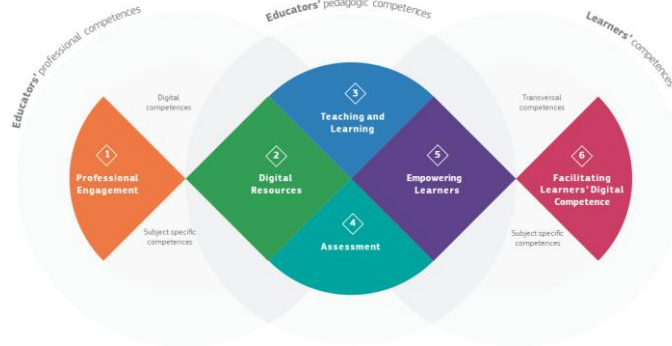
Educators' professional competences

Educators' pedagogic competences

Learners' competences

Digital competences

Subject specific competences

Transversal competences

Subject specific competences

1
Professional Engagement

2
Digital Resources

3
Teaching and Learning

4
Assessment

5
Empowering Learners

6
Facilitating Learners' Digital Competence